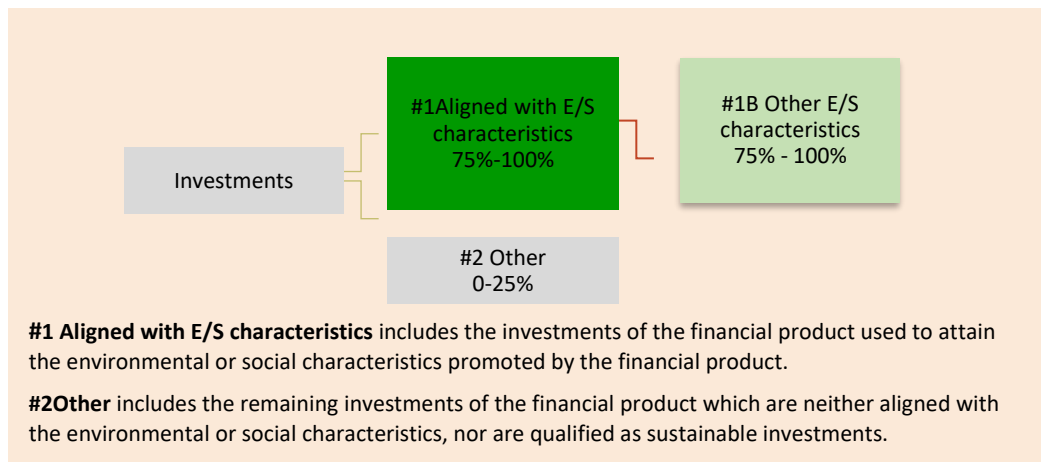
Investments

#1Aligned with E/S characteristics 75%-100%

#1B Other E/S characteristics 75% - 100%

#2 Other 0-25%

**#1 Aligned with E/S characteristics** includes the investments of the financial product used to attain the environmental or social characteristics promoted by the financial product.

**#2Other** includes the remaining investments of the financial product which are neither aligned with the environmental or social characteristics, nor are qualified as sustainable investments.